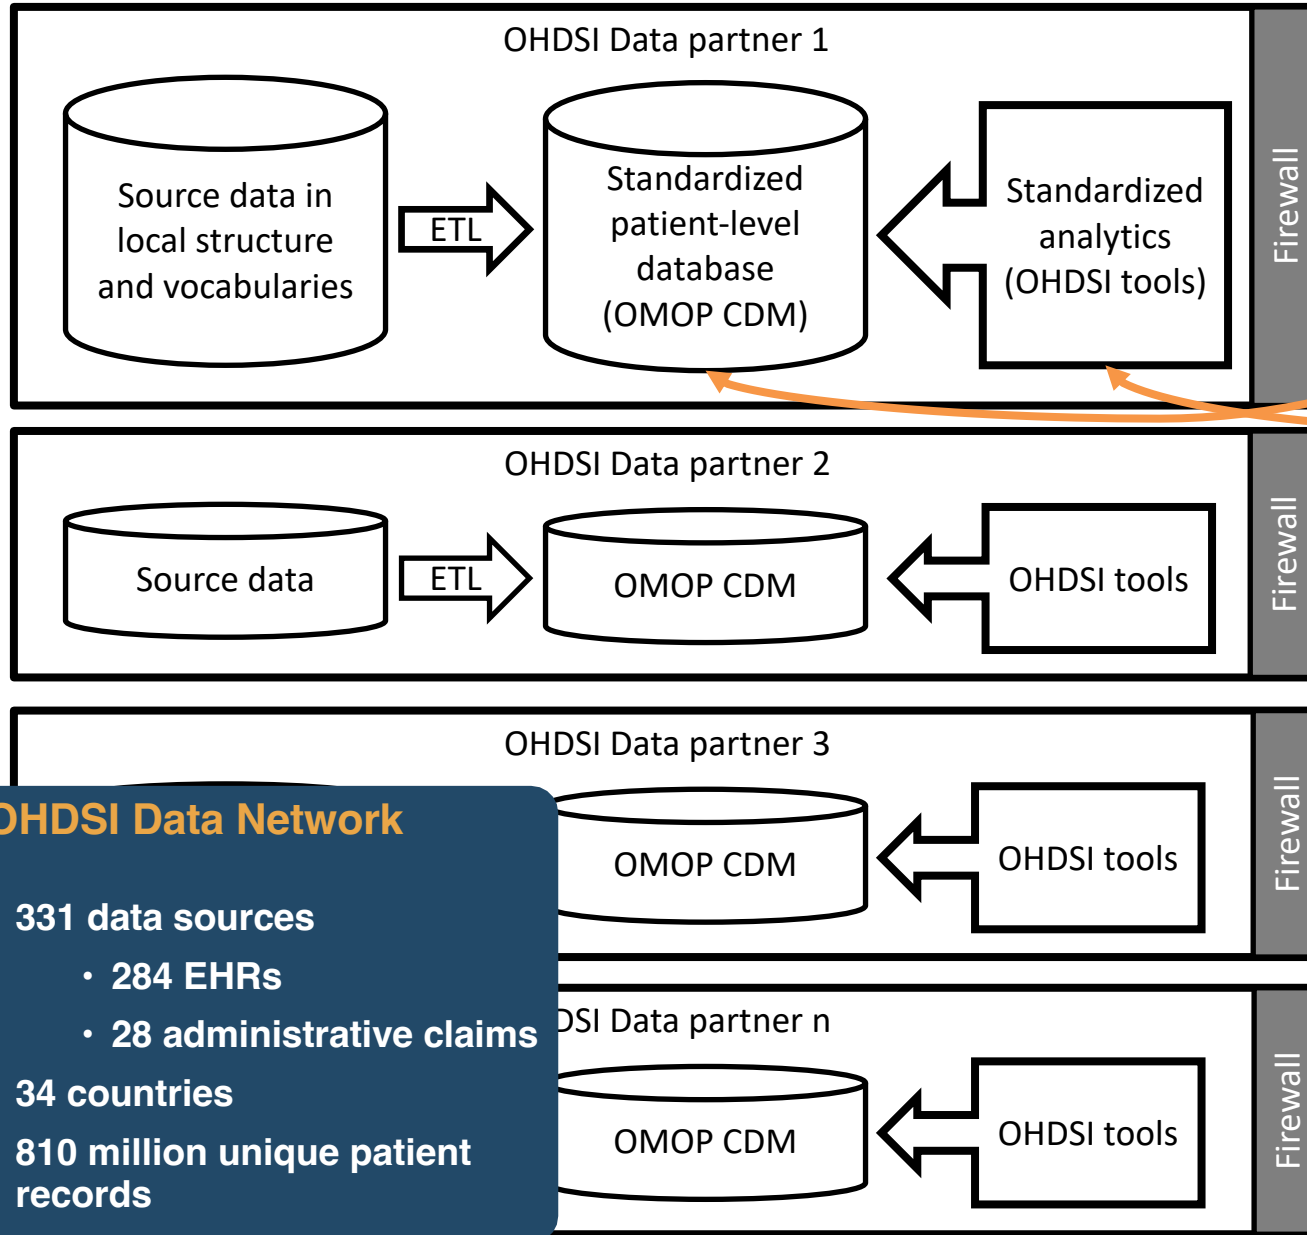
OHDSI Data partner 1

Source data in local structure and vocabularies

ETL

Standardized patient-level database (OMOP CDM)

Standardized analytics (OHDSI tools)

Firewall

OHDSI Data partner 2

Source data

ETL

OMOP CDM

OHDSI tools

Firewall

OHDSI Data partner 3

OMOP CDM

OHDSI tools

Firewall

DSI Data partner n

OMOP CDM

OHDSI tools

Firewall

OHDSI Data Network

331 data sources

• 284 EHRs

• 28 administrative claims

34 countries

810 million unique patient records